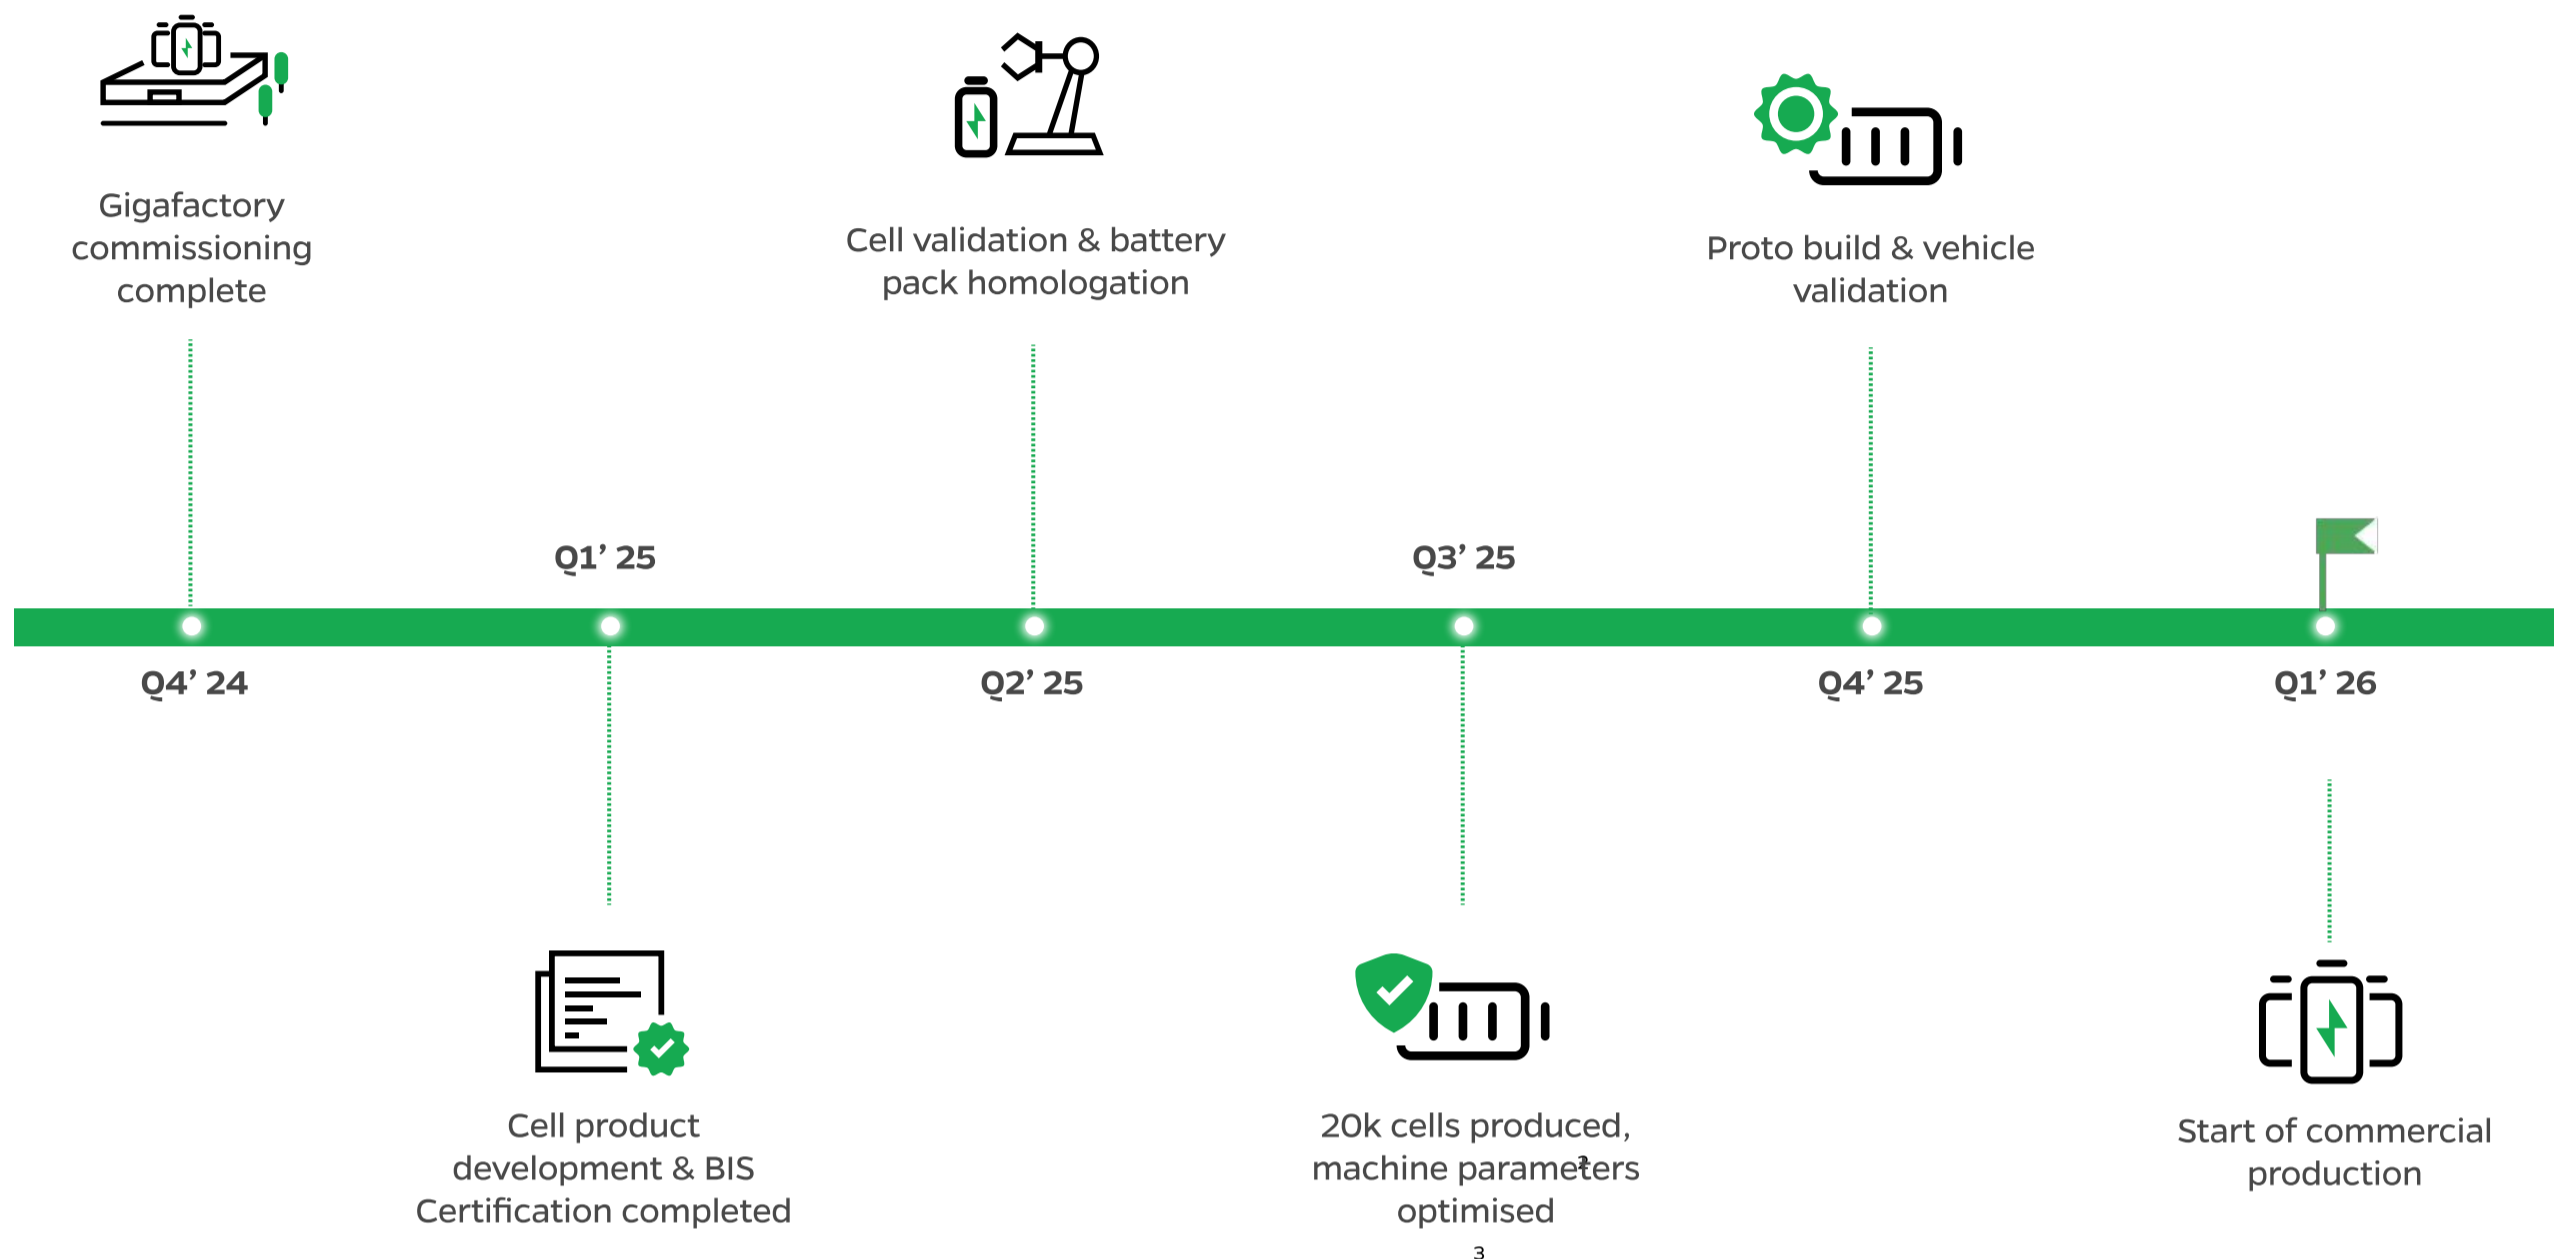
Gigafactory commissioning complete

Cell validation & battery pack homologation

Proto build & vehicle validation

Q1' 25

Q3' 25

Q4' 24

Q2' 25

Q4' 25

Q1' 26

Cell product development & BIS Certification completed

20k cells produced, machine parameters optimised

Start of commercial production

3